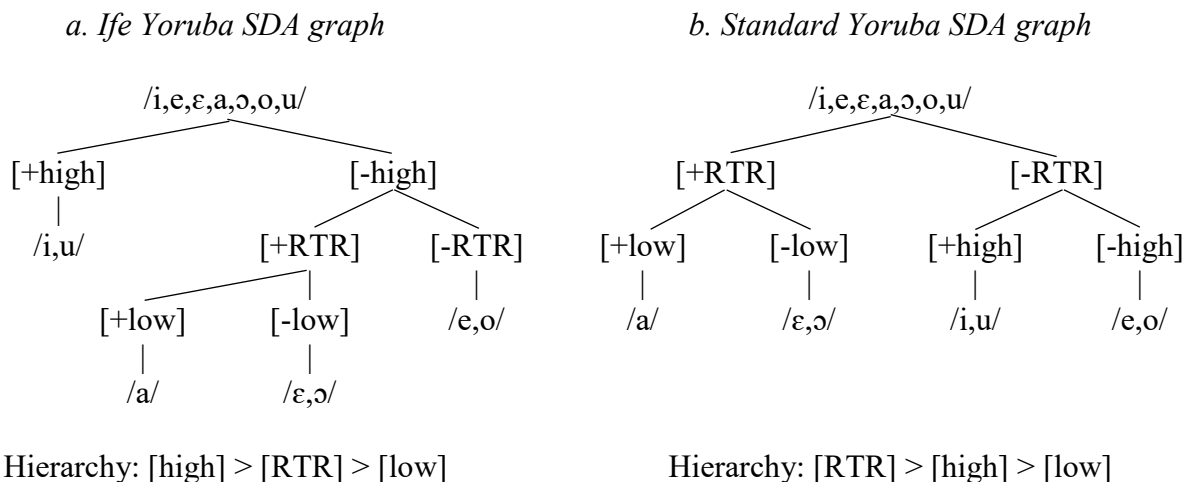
a. Ife Yoruba SDA graph

/i,e,ɛ,a,ɔ,o,u/

[+high]

/i,u/

[-high]

[+RTR]

[-RTR]

/e,o/

[+low]

/a/

[-low]

/ɛ,ɔ/

Hierarchy: [high] > [RTR] > [low]

b. Standard Yoruba SDA graph

/i,e,ɛ,a,ɔ,o,u/

[+RTR]

[-RTR]

[+low]

/a/

[-low]

/ɛ,ɔ/

[+high]

/i,u/

[-high]

/e,o/

Hierarchy: [RTR] > [high] > [low]